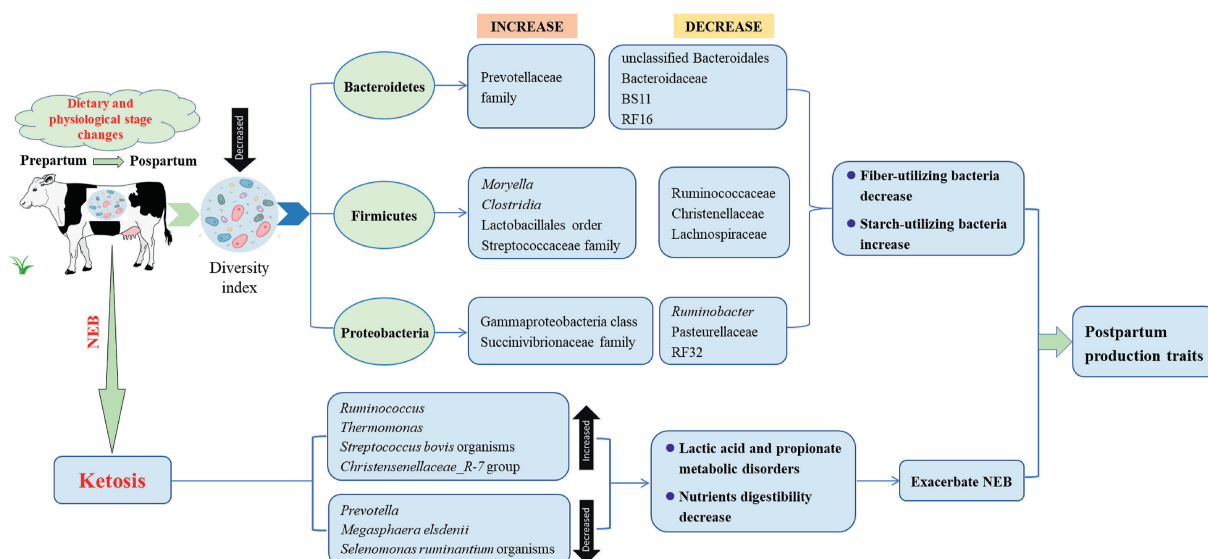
INCREASE

DECREASE

Dietary and physiological stage changes

Prepartum Pospartum

Decreased

Diversity index

NEB

Bacteroidetes

Prevotellaceae family

unclassified Bacteroidales
Bacteroidaceae
BS11
RF16

Firmicutes

Moryella
Clostridia
Lactobacillales order
Streptococcaceae family

Ruminococcaceae
Christenellaceae
Lachnospiraceae

Proteobacteria

Gammaproteobacteria class
Succinivibrionaceae family

Ruminobacter
Pasteurellaceae
RF32

Fiber-utilizing bacteria decrease

Starch-utilizing bacteria increase

Postpartum production traits

Ketosis

Ruminococcus
Thermomonas
Streptococcus bovis organisms
Christensenellaceae_R-7 group

Increased

Prevotella
Megasphaera elsdenii
Selenomonas ruminantium organisms

Decreased

Lactic acid and propionate metabolic disorders

Nutrients digestibility decrease

Exacerbate NEB